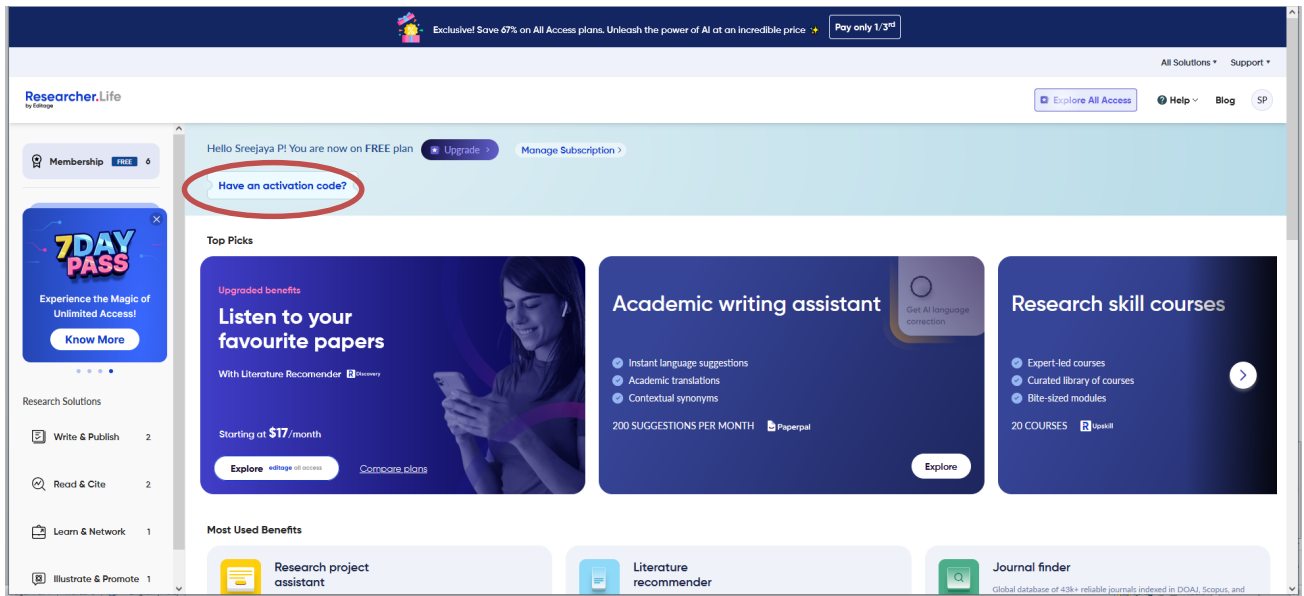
Exclusive! Save 67% on All Access plans. Unleash the power of AI at an incredible price ✨ Pay only 1/3$^{rd}$

All Solutions ▾ Support ▾

Researcher.Life by Editage

Explore All Access Help Blog SP

Membership FREE 6

7DAY PASS

Experience the Magic of Unlimited Access!

Know More

Research Solutions

Write & Publish 2

Read & Cite 2

Learn & Network 1

Illustrate & Promote 1

Hello Sreejaya P! You are now on FREE plan Upgrade › Manage Subscription ›

Have an activation code?

Top Picks

Upgraded benefits

Listen to your favourite papers

With Literature Recomender R Discovery

Starting at $17/month

Explore editage all access Compare plans

Academic writing assistant

Get AI language correction

Instant language suggestions

Academic translations

Contextual synonyms

200 SUGGESTIONS PER MONTH Paperpal

Explore

Research skill courses

Expert-led courses

Curated library of courses

Bite-sized modules

20 COURSES R Upskill

Most Used Benefits

Research project assistant

Literature recommender

Journal finder

Global database of 43k+ reliable journals indexed in DOAJ, Scopus, and